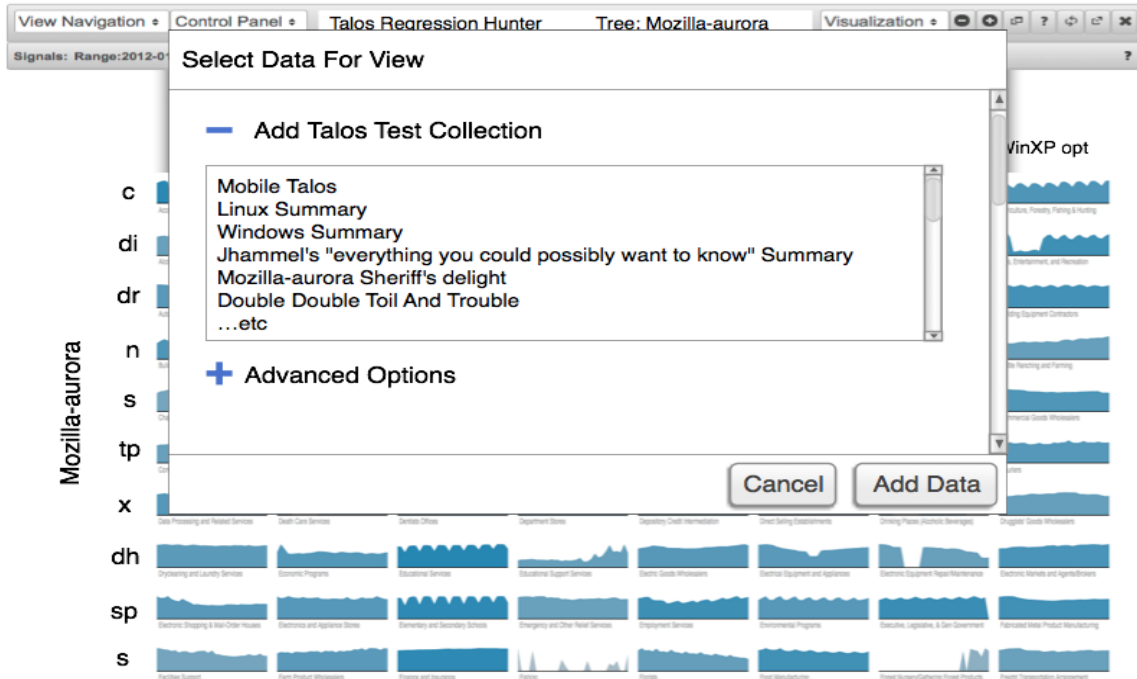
View Navigation ÷ Control Panel ÷ Talos Regression Hunter Tree: Mozilla-aurora Visualization ÷ ?

Signals: Range:2012-01

Select Data For View

— Add Talos Test Collection

Mobile Talos
Linux Summary
Windows Summary
Jhammel's "everything you could possibly want to know" Summary
Mozilla-aurora Sheriff's delight
Double Double Toil And Trouble
…etc

+ Advanced Options

Cancel Add Data

WinXP opt

Mozilla-aurora

c
di
dr
n
s
tp
x
dh
sp
s

Data Processing and Related Services
Death Care Services
Dentists Offices
Department Stores
Depository Credit Intermediation
Direct Selling Establishments
Drinking Places (Alcoholic Beverages)
Druggists' Goods Wholesalers
Drycleaning and Laundry Services
Economic Programs
Educational Services
Educational Support Services
Electric Goods Wholesalers
Electrical Equipment and Appliances
Electronic Equipment Repair/Maintenance
Electronic Markets and Agents/Brokers
Electronic Shopping & Mail-Order Houses
Electronics and Appliance Stores
Elementary and Secondary Schools
Emergency and Other Relief Services
Employment Services
Environmental Programs
Executive, Legislative, & Gen Government
Fabricated Metal Product Manufacturing